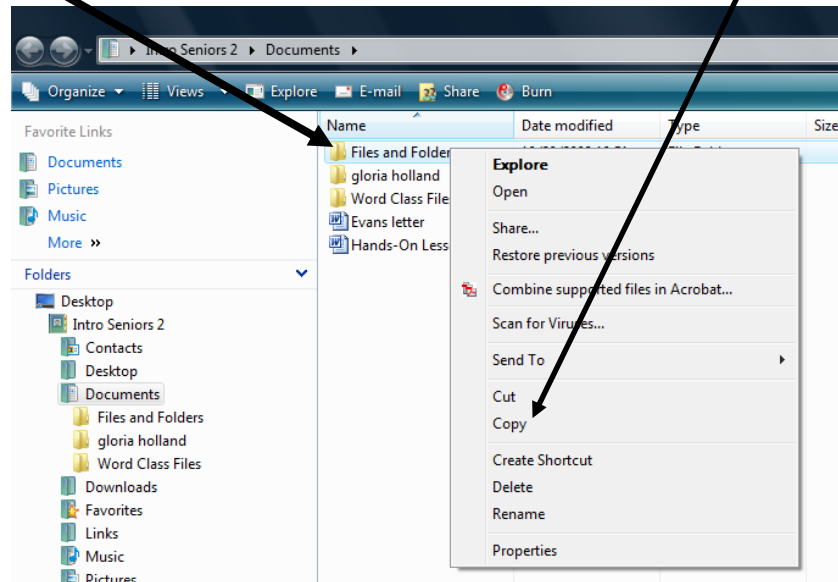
Intro Seniors 2 ▸ Documents ▸

Organize ▾ Views ▾ Explore E-mail Share Burn

Favorite Links

Documents

Pictures

Music

More »

Folders

Desktop

Intro Seniors 2

Contacts

Desktop

Documents

Files and Folders

gloria holland

Word Class Files

Downloads

Favorites

Links

Music

Pictures

| Name | Date modified | Type | Size |
|---|---|---|---|
| Files and Folder | | | |
| gloria holland | | | |
| Word Class File | | | |
| Evans letter | | | |
| Hands-On Less | | | |

Explore

Open

Share...

Restore previous versions

Combine supported files in Acrobat...

Scan for Viruses...

Send To ▸

Cut

Copy

Create Shortcut

Delete

Rename

Properties